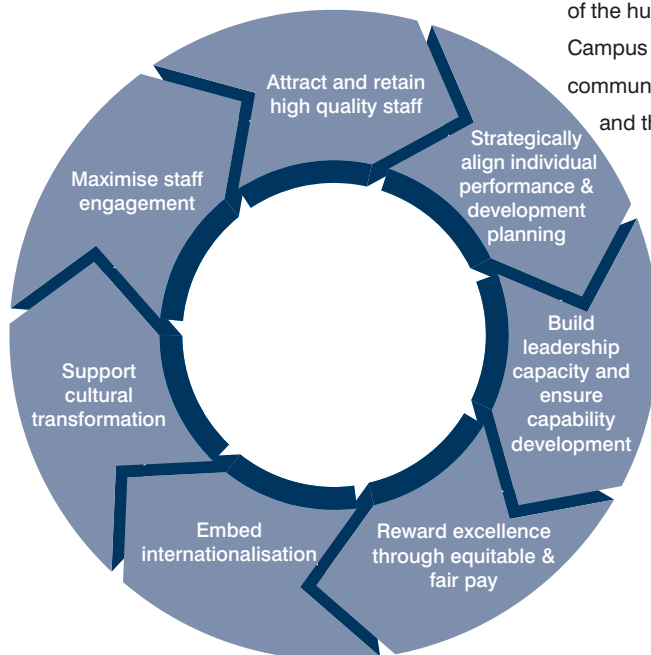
of the hu
Campus
commun
and th

Attract and retain high quality staff

Strategically align individual performance & development planning

Build leadership capacity and ensure capability development

Reward excellence through equitable & fair pay

Embed internationalisation

Support cultural transformation

Maximise staff engagement